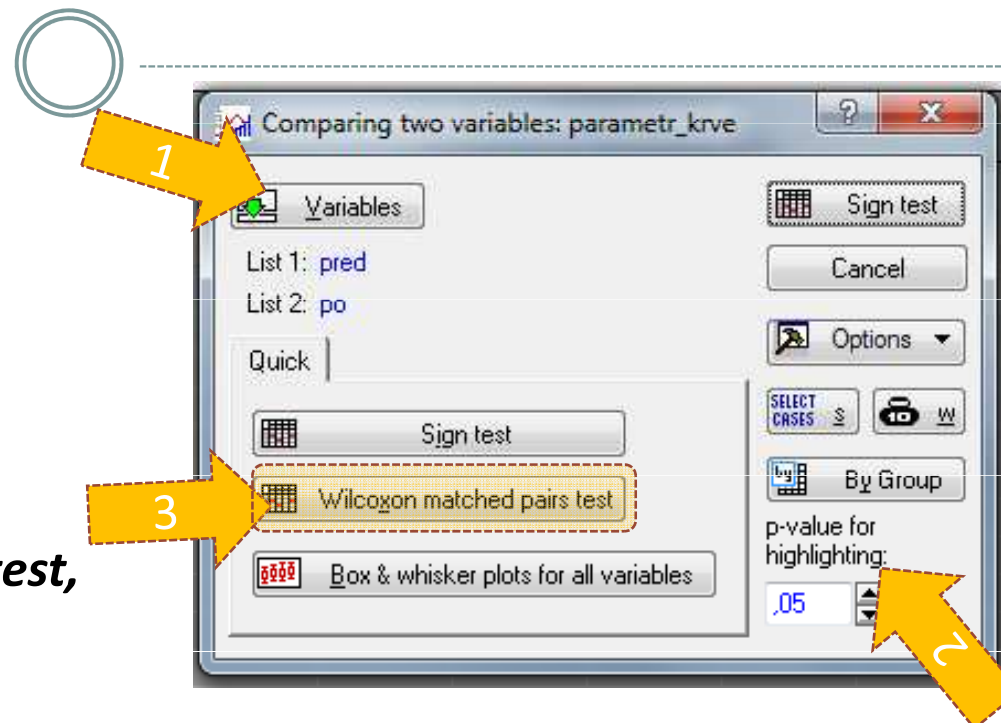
Comparing two variables: parametr_krve

?

X

1

Variables

List 1: pred

List 2: po

Quick

Sign test

3

Wilcoxon matched pairs test

Box & whisker plots for all variables

Sign test

Cancel

Options

SELECT CASES S

W

By Group

p-value for highlighting:

,05

2

est,